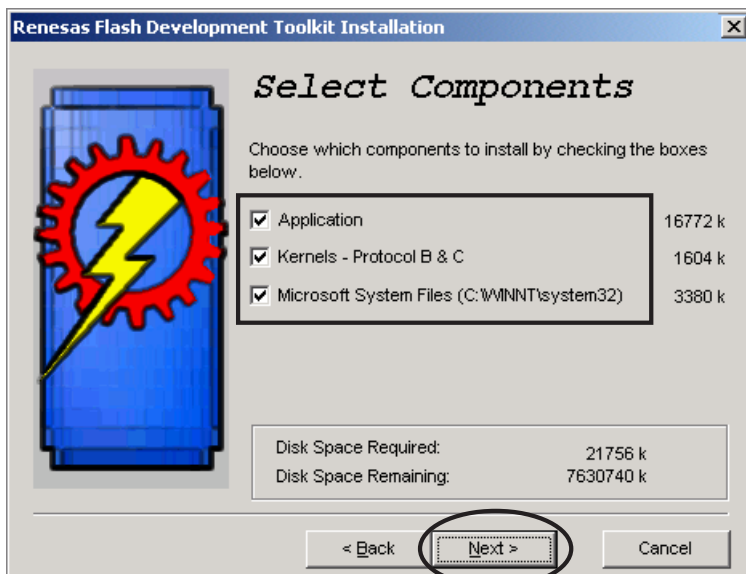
Renesas Flash Development Toolkit Installation

Select Components

Choose which components to install by checking the boxes below.

Application 16772 k

Kernels - Protocol B & C 1604 k

Microsoft System Files (C:\WINNT\system32) 3380 k

Disk Space Required: 21756 k
Disk Space Remaining: 7630740 k

< Back
Next >
Cancel